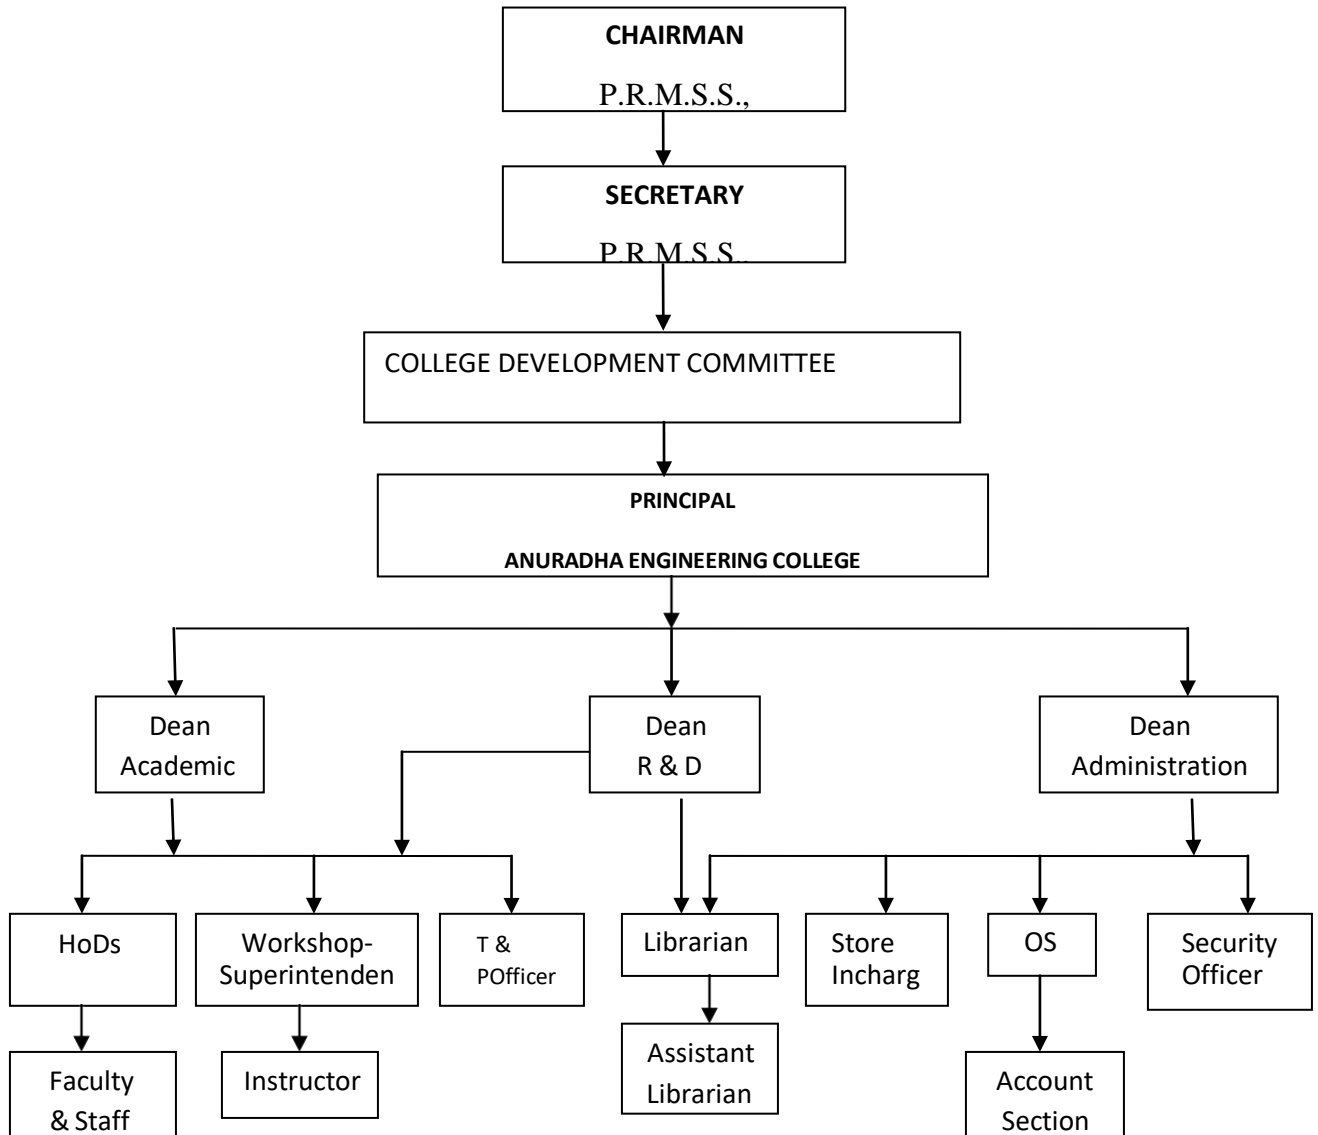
CHAIRMAN
P.R.M.S.S.,

SECRETARY
P.R.M.S.S.

COLLEGE DEVELOPMENT COMMITTEE

PRINCIPAL
ANURADHA ENGINEERING COLLEGE

Dean Academic

Dean R & D

Dean Administration

HoDs

Workshop-Superintenden

T & POfficer

Librarian

Store Incharg

OS

Security Officer

Faculty & Staff

Instructor

Assistant Librarian

Account Section